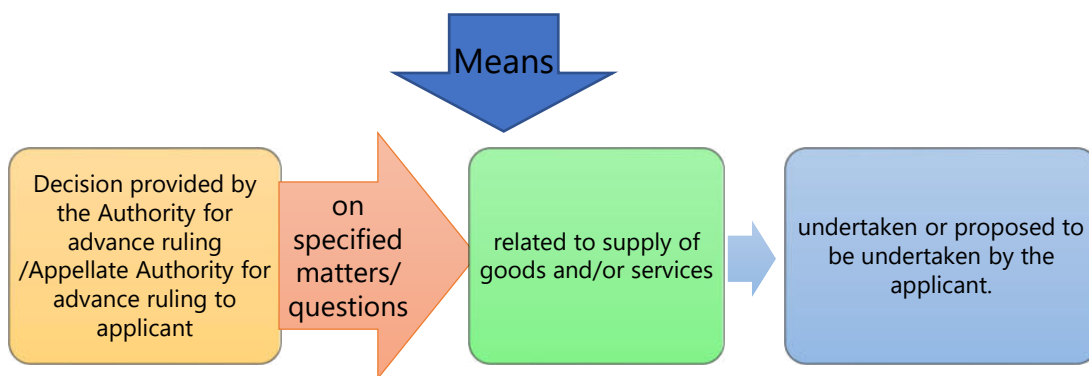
Means

Decision provided by the Authority for advance ruling /Appellate Authority for advance ruling to applicant

on specified matters/ questions

related to supply of goods and/or services

undertaken or proposed to be undertaken by the applicant.